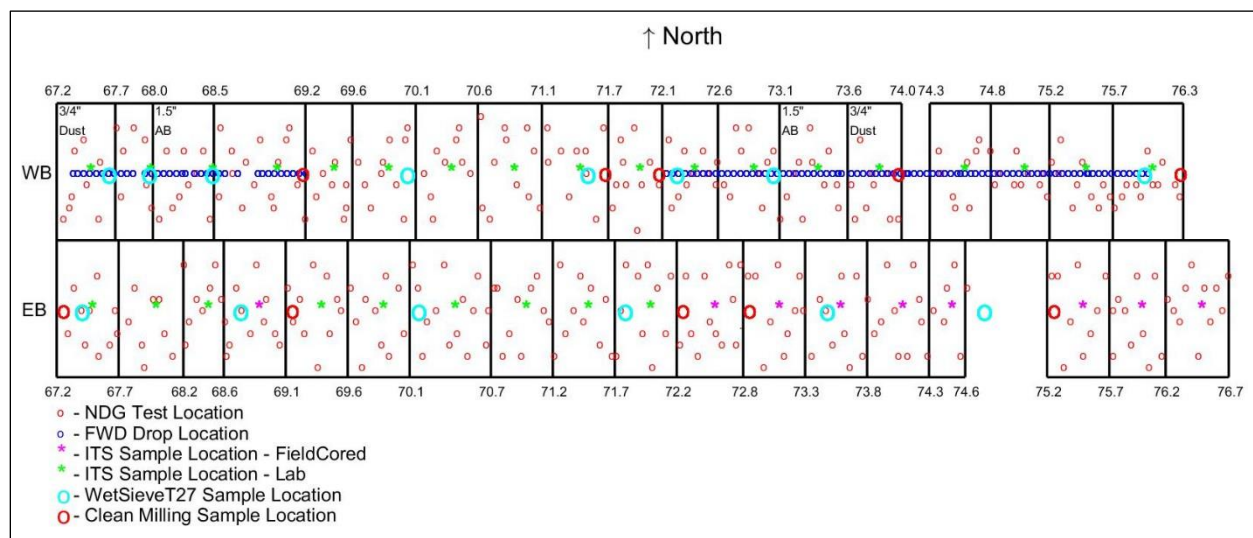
↑ North

67.2 67.7 68.0 68.5 69.2 69.6 70.1 70.6 71.1 71.7 72.1 72.6 73.1 73.6 74.0 74.3 74.8 75.2 75.7 76.3

3/4" Dust

1.5" AB

1.5" AB

3/4" Dust

WB

EB

67.2 67.7 68.2 68.6 69.1 69.6 70.1 70.7 71.2 71.7 72.2 72.8 73.3 73.8 74.3 74.6 75.2 75.7 76.2 76.7

o - NDG Test Location
o - FWD Drop Location
* - ITS Sample Location - FieldCored
* - ITS Sample Location - Lab
O - WetSieveT27 Sample Location
O - Clean Milling Sample Location